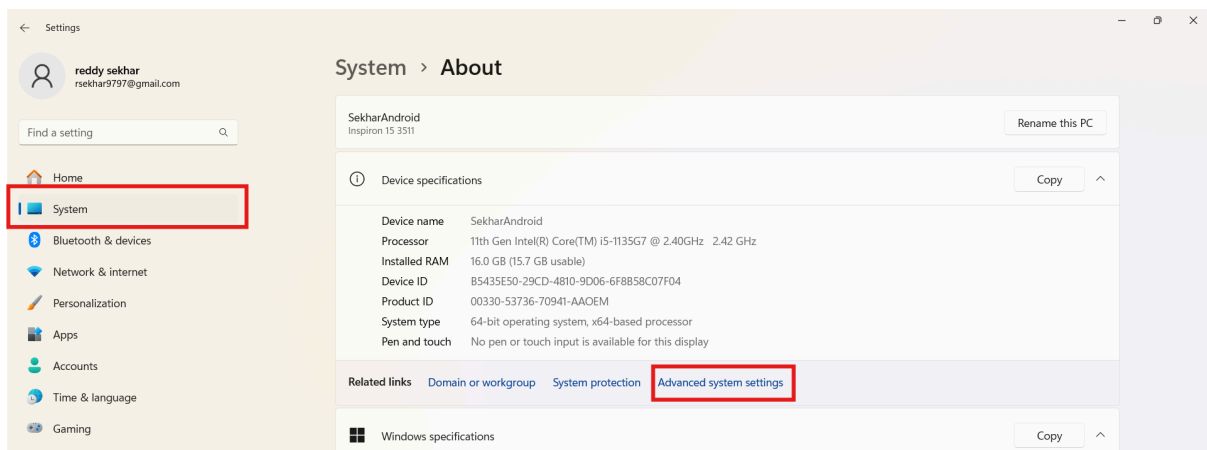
Settings

reddy sekhar
rsekhar9797@gmail.com

Find a setting

Home
System
Bluetooth & devices
Network & internet
Personalization
Apps
Accounts
Time & language
Gaming

System > About

SekharAndroid
Inspiron 15 3511

Rename this PC

Device specifications

Copy

| | |
|---|---|
| Device name | SekharAndroid |
| Processor | 11th Gen Intel(R) Core(TM) i5-1135G7 @ 2.40GHz 2.42 GHz |
| Installed RAM | 16.0 GB (15.7 GB usable) |
| Device ID | B5435E50-29CD-4810-9D06-6F8B58C07F04 |
| Product ID | 00330-53736-70941-AAOEM |
| System type | 64-bit operating system, x64-based processor |
| Pen and touch | No pen or touch input is available for this display |

Related links Domain or workgroup System protection Advanced system settings

Windows specifications

Copy